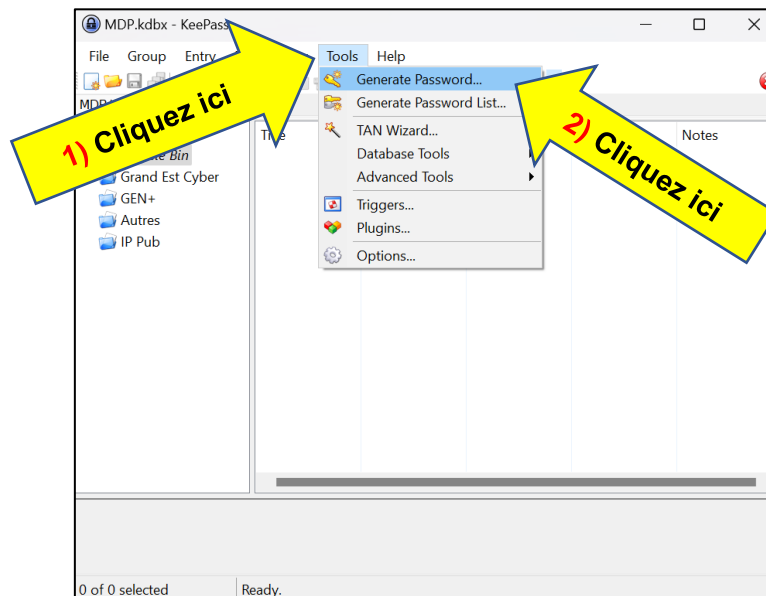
MDP.kdbx - KeePass

File Group Entry Tools Help

MDP

1) Cliquez ici

Recycle Bin
Grand Est Cyber
GEN+
Autres
IP Pub

Title

Generate Password...
Generate Password List...
TAN Wizard...
Database Tools
Advanced Tools
Triggers...
Plugins...
Options...

Notes

2) Cliquez ici

0 of 0 selected
Ready.